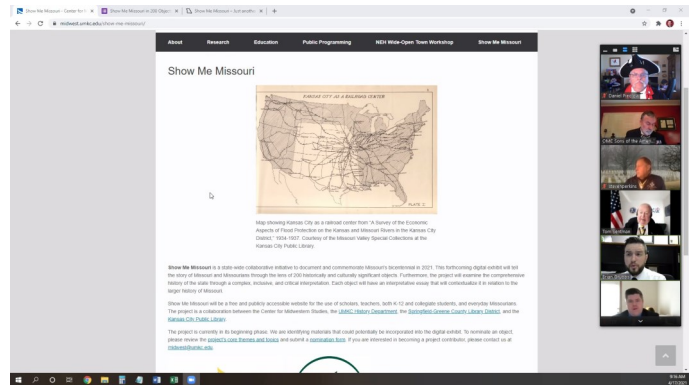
Show Me Missouri - Center for M | Show Me Missouri in 200 Objects | Show Me Missouri – Sub-section

midwest.umkc.edu/show-me-missouri/

About Research Education Public Programming NEH Wide-Open Town Workshop Show Me Missouri

Show Me Missouri

KANSAS CITY AS A RAILROAD CENTER

PLATE 2

Map showing Kansas City as a railroad center from "A Survey of the Economic Aspects of Flood Protection on the Kansas and Missouri Rivers in the Kansas City District," 1934-1937. Courtesy of the Missouri Valley Special Collections at the Kansas City Public Library

Show Me Missouri is a state-wide collaborative initiative to document and commemorate Missouri's bicentennial in 2021. This forthcoming digital exhibit will tell the story of Missouri and Missourians through the lens of 200 historically and culturally significant objects. Furthermore, the project will examine the comprehensive history of the state through a complex, inclusive, and critical interpretation. Each object will have an interpretative essay that will contextualize it in relation to the larger history of Missouri.

Show Me Missouri will be a free and publicly accessible website for the use of scholars, teachers, both K-12 and collegiate students, and everyday Missourians. The project is a collaboration between the Center for Midwestern Studies, the UMKC History Department, the Springfield-Greene County Library District, and the Kansas City Public Library.

The project is currently in its beginning phase. We are identifying materials that could potentially be incorporated into the digital exhibit. To nominate an object, please review the project's core themes and topics and submit a nomination form. If you are interested in becoming a project contributor, please contact us at midwest@umkc.edu.

Daniel Pierce

DMC Sons of the Amer...

David Jenkins

Tom Gardner

Brian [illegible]

9:16 AM
4/7/2021